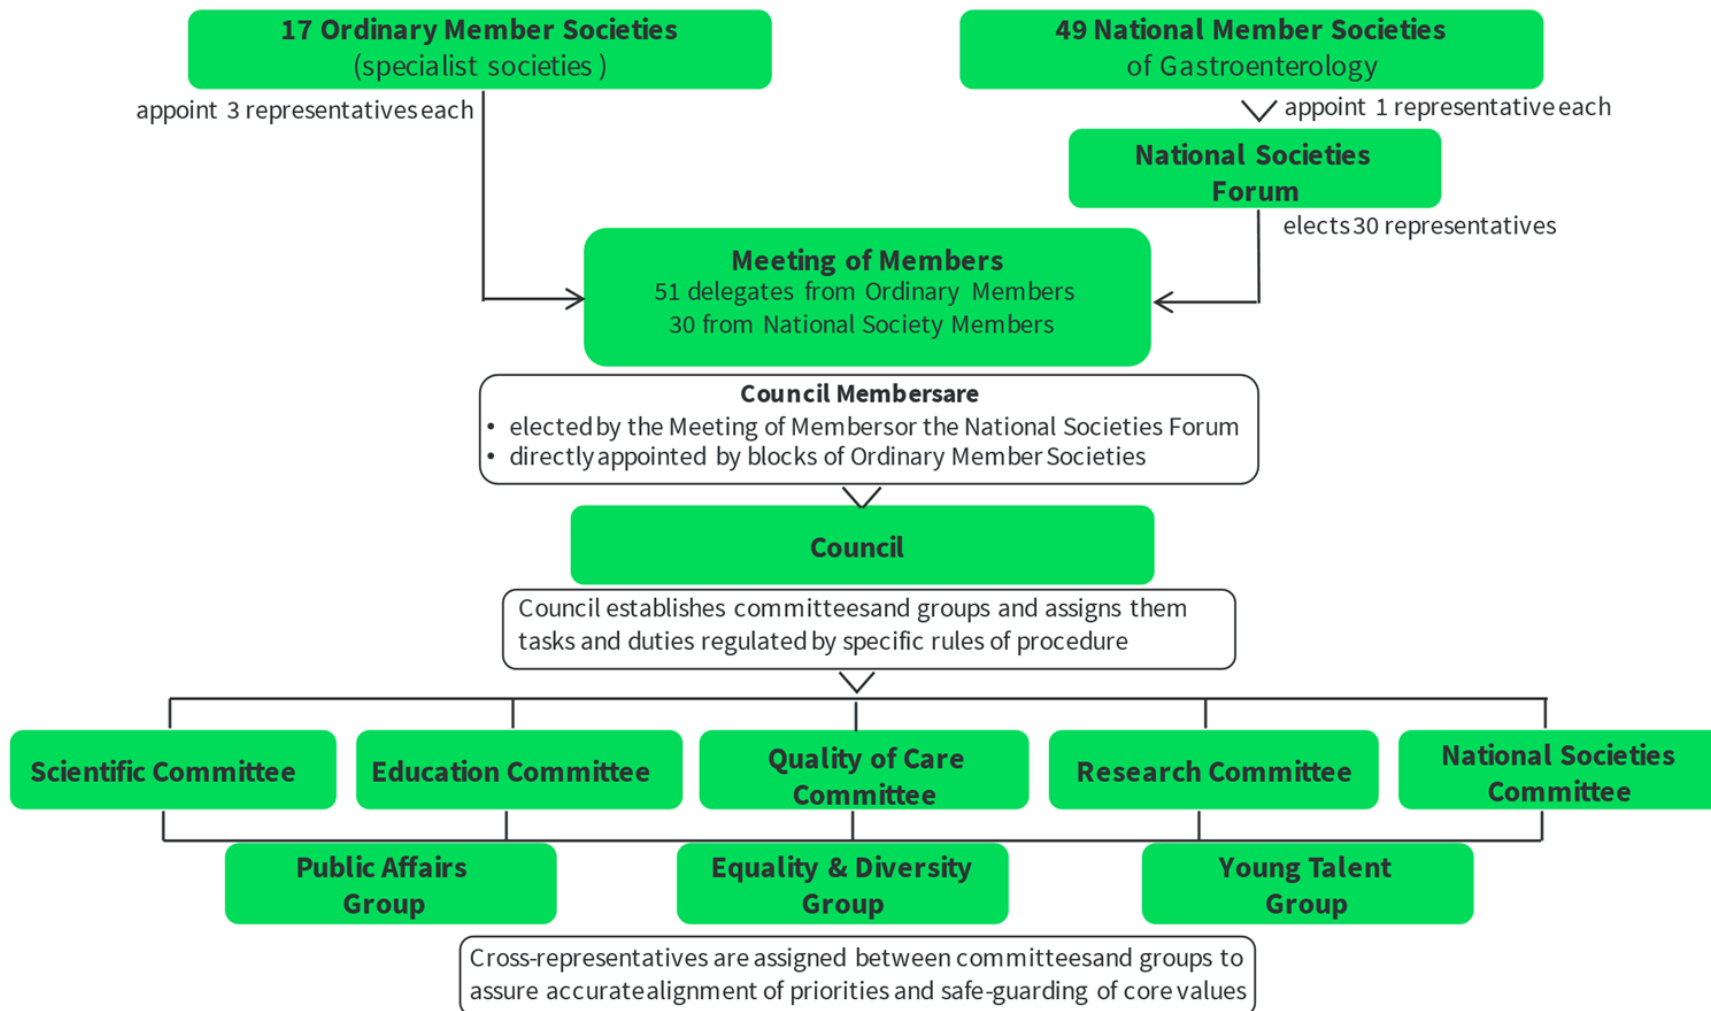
17 Ordinary Member Societies
(specialist societies )

49 National Member Societies
of Gastroenterology

appoint 3 representatives each

appoint 1 representative each

National Societies Forum

elects 30 representatives

Meeting of Members
51 delegates from Ordinary Members
30 from National Society Members

Council Membersare
• elected by the Meeting of Membersor the National Societies Forum
• directly appointed by blocks of Ordinary Member Societies

Council

Council establishes committeesand groups and assigns them tasks and duties regulated by specific rules of procedure

Scientific Committee

Education Committee

Quality of Care Committee

Research Committee

National Societies Committee

Public Affairs Group

Equality & Diversity Group

Young Talent Group

Cross-representatives are assigned between committeesand groups to assure accurate alignment of priorities and safe-guarding of core values